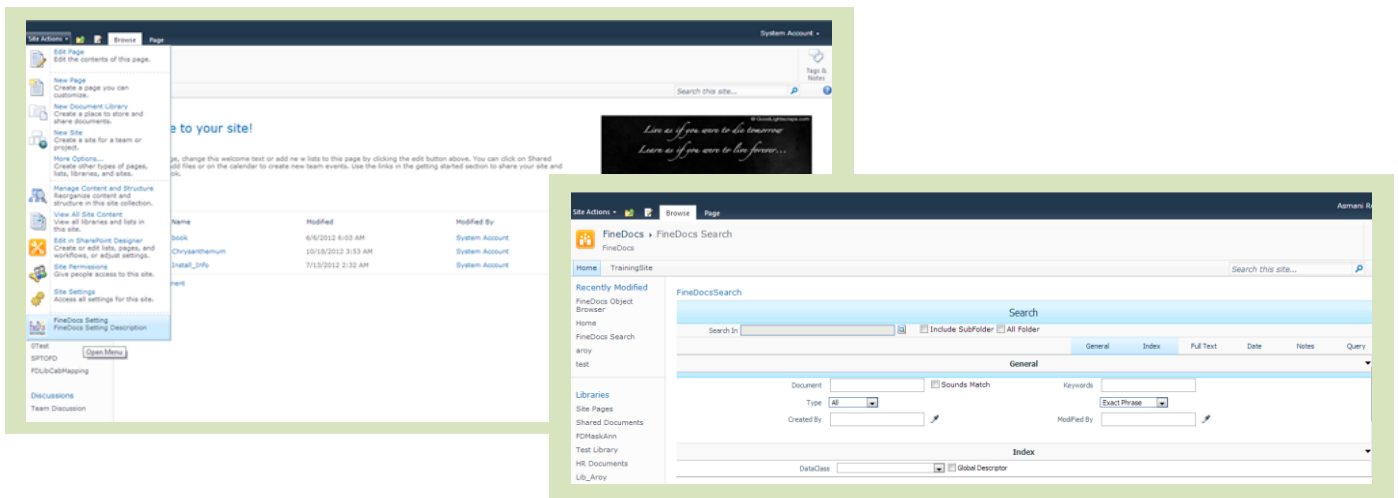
Site Actions Browse Page

System Account

Edit Page
Edit the contents of this page.

New Page
Create a page you can customize.

New Document Library
Create a place to store and share documents.

New Site
Create a site for a team or project.

More Options...
Create other types of pages, lists, libraries, and sites.

Manage Content and Structure
Reorganize content and structure in this site collection.

View All Site Content
View all libraries and lists in this site.

Edit in SharePoint Designer
Create or edit lists, pages, and workflows, or adjust settings.

Site Permissions
Give people access to this site.

Site Settings
Access all settings for this site.

FineDocs Setting
FineDocs Setting Description

Tags & Notes

Search this site...

e to your site!

ge, change this welcome text or add ne w lists to this page by clicking the edit button above. You can click on Shared dd files or on the calendar to create new team events. Use the links in the getting started section to share your site and ok.

Live as if you were to die tomorrow
Learn as if you were to live forever...

| Name | Modified | Modified By |
|---|---|---|
| book | 6/6/2012 6:03 AM | System Account |
| Chrysanthemum | 10/18/2012 3:53 AM | System Account |
| Install_Info | 7/13/2012 2:32 AM | System Account |

ment

DTest
Open Menu
SPTOFD
FDLibCabMapping

Discussions
Team Discussion

Site Actions Browse Page

Asmani Re

FineDocs ▸ FineDocs Search
FineDocs

Home TrainingSite

Search this site...

Recently Modified
FineDocs Object Browser
Home
FineDocs Search
aroy
test

Libraries
Site Pages
Shared Documents
FDMaskAnn
Test Library
HR Documents
Lib_Aroy

FineDocsSearch

Search

Search In Include SubFolder All Folder

General Index Full Text Date Notes Query

General

Document Sounds Match Keywords
Type All Exact Phrase
Created By Modified By

Index

DataClass Global Descriptor